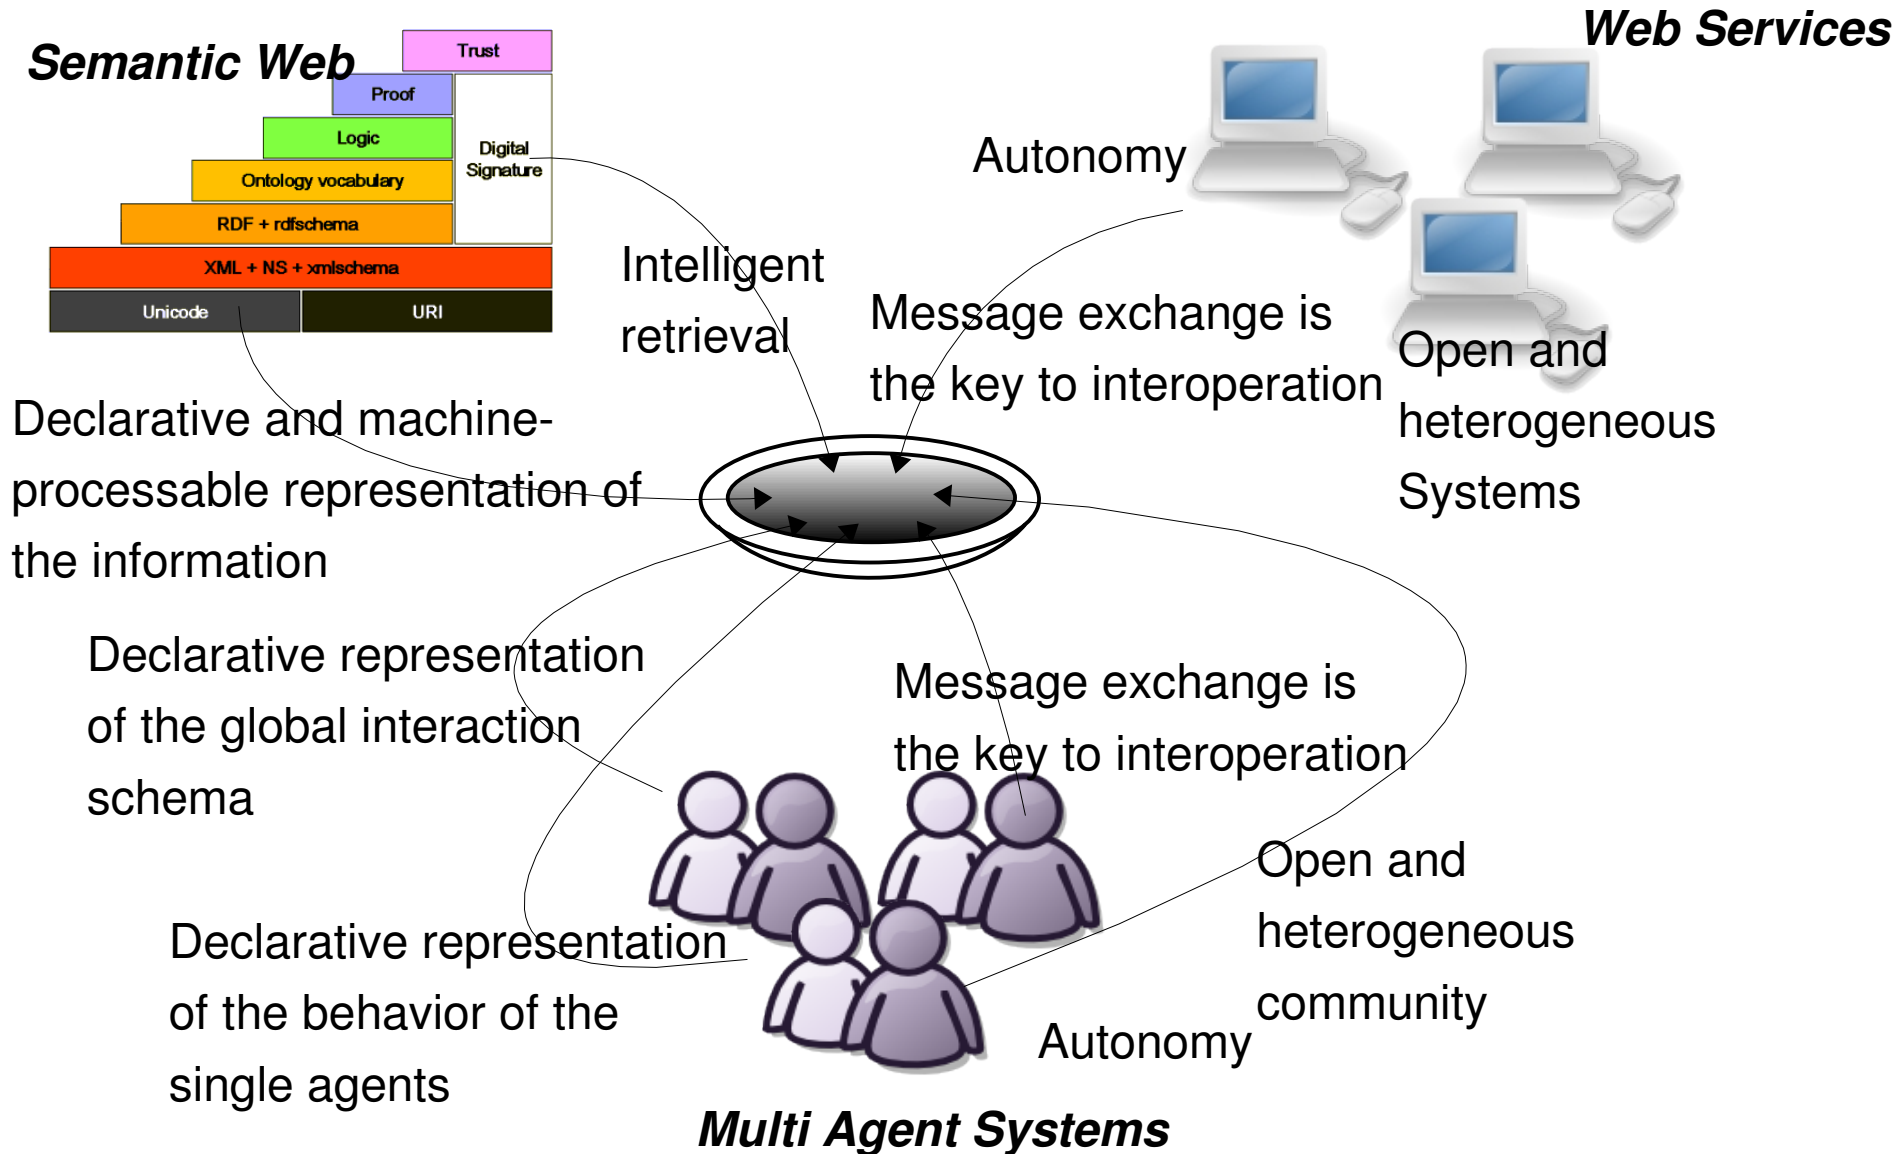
Semantic Web

Trust
Proof
Logic
Digital Signature
Ontology vocabulary
RDF + rdfschema
XML + NS + xmlschema
Unicode
URI

Web Services

Autonomy

Intelligent retrieval

Message exchange is the key to interoperation

Open and heterogeneous Systems

Declarative and machine-processable representation of the information

Declarative representation of the global interaction schema

Message exchange is the key to interoperation

Open and heterogeneous community

Declarative representation of the behavior of the single agents

Autonomy

Multi Agent Systems